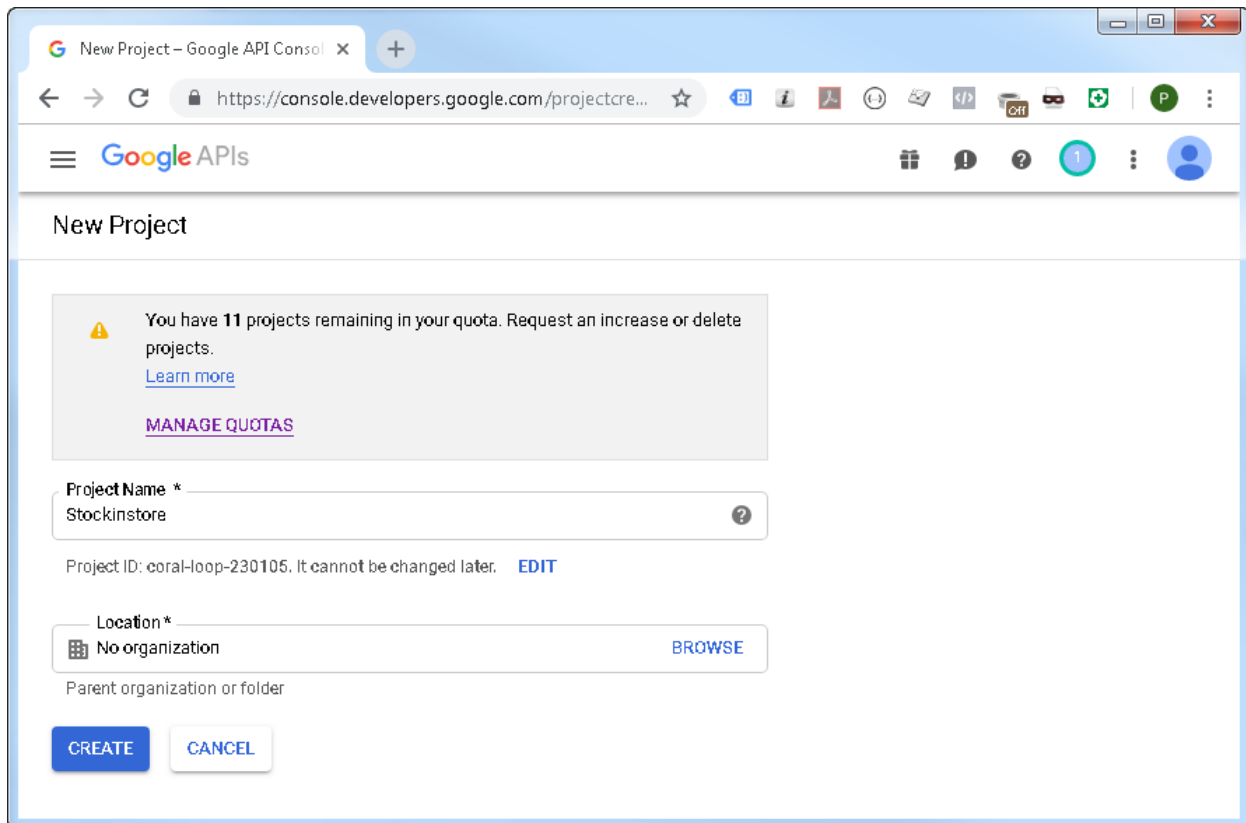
New Project – Google API Consol ×

https://console.developers.google.com/projectcre...

Off

P

Google APIs

1

New Project

You have **11** projects remaining in your quota. Request an increase or delete projects.
Learn more

MANAGE QUOTAS

Project Name *
Stockinstore

Project ID: coral-loop-230105. It cannot be changed later. EDIT

Location *
No organization BROWSE

Parent organization or folder

CREATE CANCEL